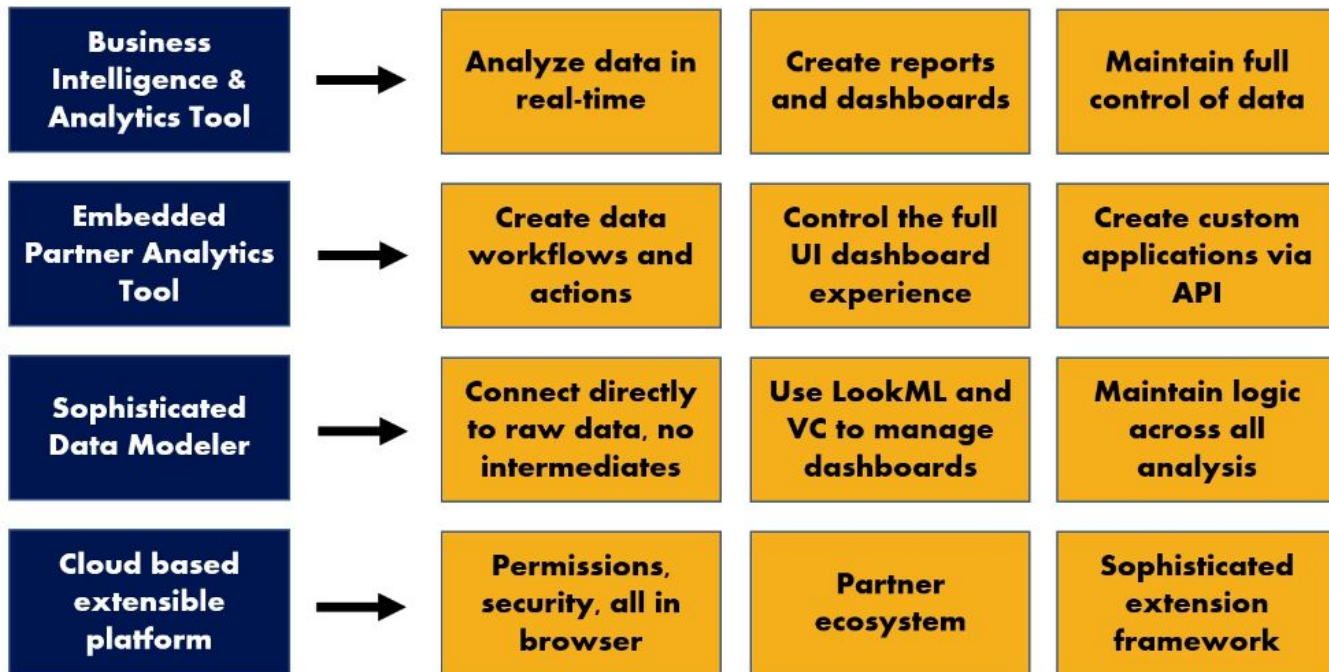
Business Intelligence & Analytics Tool

Analyze data in real-time

Create reports and dashboards

Maintain full control of data

Embedded Partner Analytics Tool

Create data workflows and actions

Control the full UI dashboard experience

Create custom applications via API

Sophisticated Data Modeler

Connect directly to raw data, no intermediates

Use LookML and VC to manage dashboards

Maintain logic across all analysis

Cloud based extensible platform

Permissions, security, all in browser

Partner ecosystem

Sophisticated extension framework